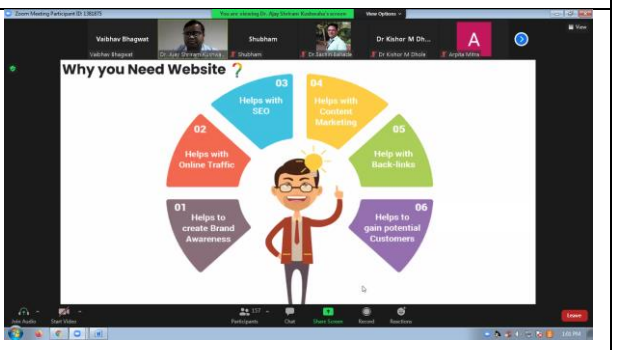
Zoom Meeting Participant ID: 136075

You are viewing Dr. Ajay Shriram Kushwaha's screen

View Options

View

Vaibhav Bhagwat

Vaibhav Bhagwat

Dr. Ajay Shriram Kushwa...

Shubham

Shubham

Dr Kishor M Dh...

Dr Kishor M Dhole

A

Arpita Mitra

Why you Need Website ?

01
Helps to create Brand Awareness

02
Helps with Online Traffic

03
Helps with SEO

04
Helps with Content Marketing

05
Help with Back-links

06
Helps to gain potential Customers

Join Audio

Start Video

Participants 137

Chat

Share Screen

Record

Reactions

Leave

1:01 PM